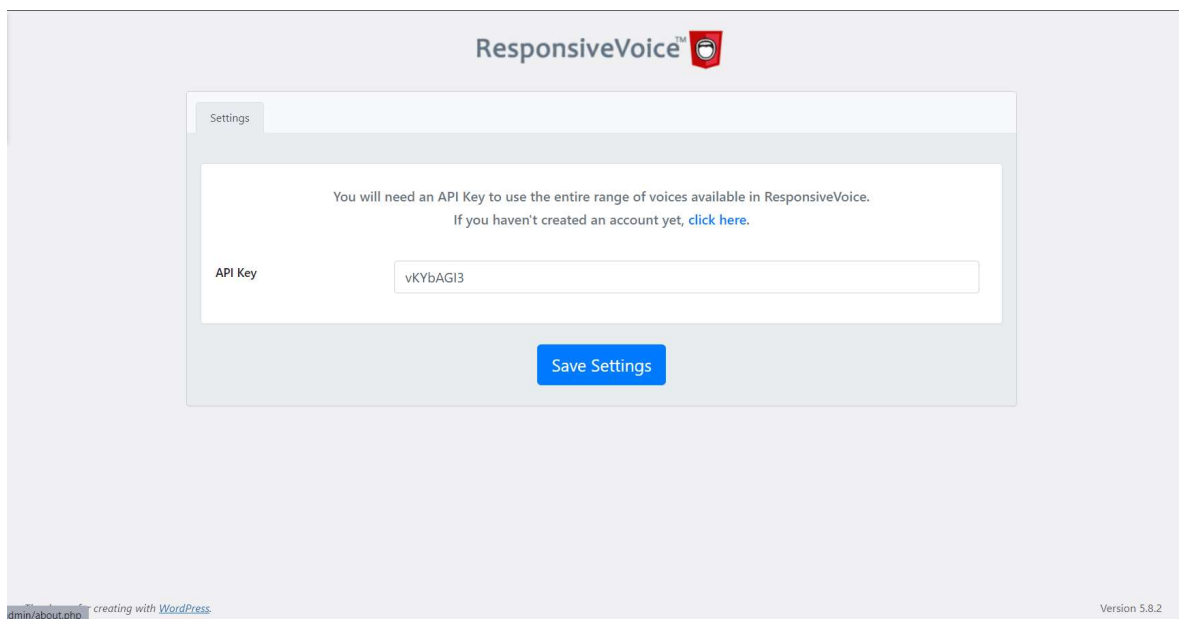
ResponsiveVoice™

Settings

You will need an API Key to use the entire range of voices available in ResponsiveVoice.
If you haven't created an account yet, click here.

API Key

vKYbAGI3

Save Settings

dmin/about.php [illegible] creating with WordPress.

Version 5.8.2